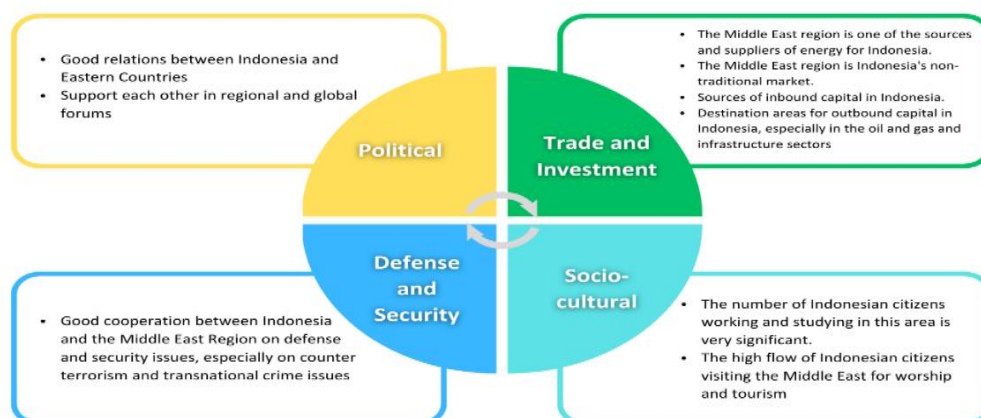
- Good relations between Indonesia and Eastern Countries
- Support each other in regional and global forums

Political

Trade and Investment

- The Middle East region is one of the sources and suppliers of energy for Indonesia.
- The Middle East region is Indonesia's non-traditional market.
- Sources of inbound capital in Indonesia.
- Destination areas for outbound capital in Indonesia, especially in the oil and gas and infrastructure sectors

Defense and Security

Socio-cultural

- Good cooperation between Indonesia and the Middle East Region on defense and security issues, especially on counter terrorism and transnational crime issues

- The number of Indonesian citizens working and studying in this area is very significant.
- The high flow of Indonesian citizens visiting the Middle East for worship and tourism